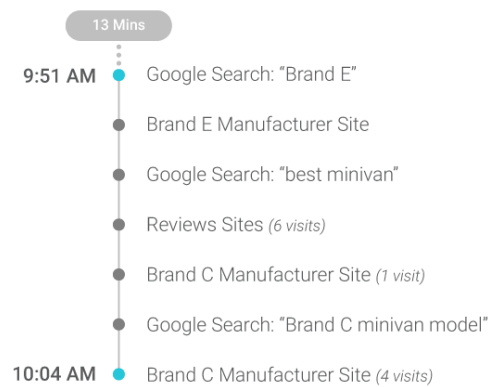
13 Mins

9:51 AM Google Search: “Brand E”

Brand E Manufacturer Site

Google Search: “best minivan”

Reviews Sites (6 visits)

Brand C Manufacturer Site (1 visit)

Google Search: “Brand C minivan model”

10:04 AM Brand C Manufacturer Site (4 visits)